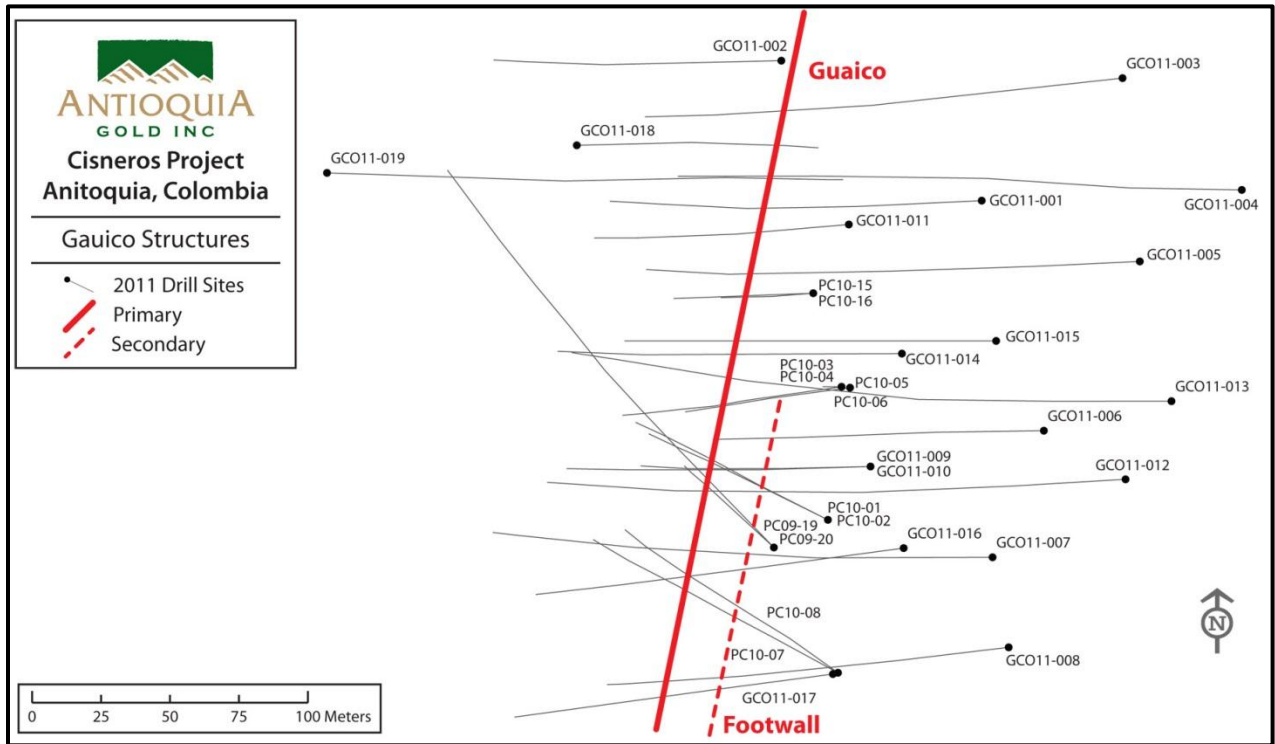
ANTIOQUIA
GOLD INC

Cisneros Project
Anitoquia, Colombia

Gauico Structures

2011 Drill Sites
Primary
Secondary

GCO11-002
Guaico
GCO11-003
GCO11-018
GCO11-019
GCO11-004
GCO11-001
GCO11-011
GCO11-005
PC10-15
PC10-16
GCO11-015
GCO11-014
PC10-03
PC10-04
PC10-05
PC10-06
GCO11-013
GCO11-006
GCO11-009
GCO11-010
GCO11-012
PC10-01
PC10-02
PC09-19
PC09-20
GCO11-016
GCO11-007
PC10-08
PC10-07
GCO11-008
GCO11-017
Footwall

N

0 25 50 75 100 Meters